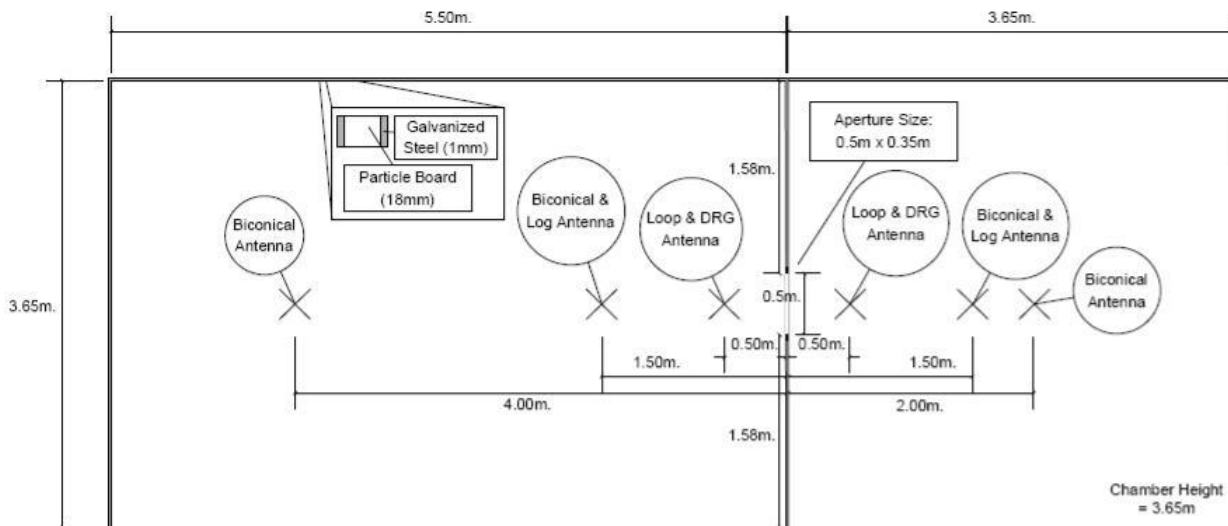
5.50m.

3.65m.

3.65m.

Galvanized Steel (1mm)

Particle Board (18mm)

Aperture Size: 0.5m x 0.35m

1.58m.

Biconical Antenna

Biconical & Log Antenna

Loop & DRG Antenna

Loop & DRG Antenna

Biconical & Log Antenna

Biconical Antenna

0.5m.

0.50m.

0.50m.

1.50m.

1.50m.

4.00m.

2.00m.

1.58m.

Chamber Height = 3.65m